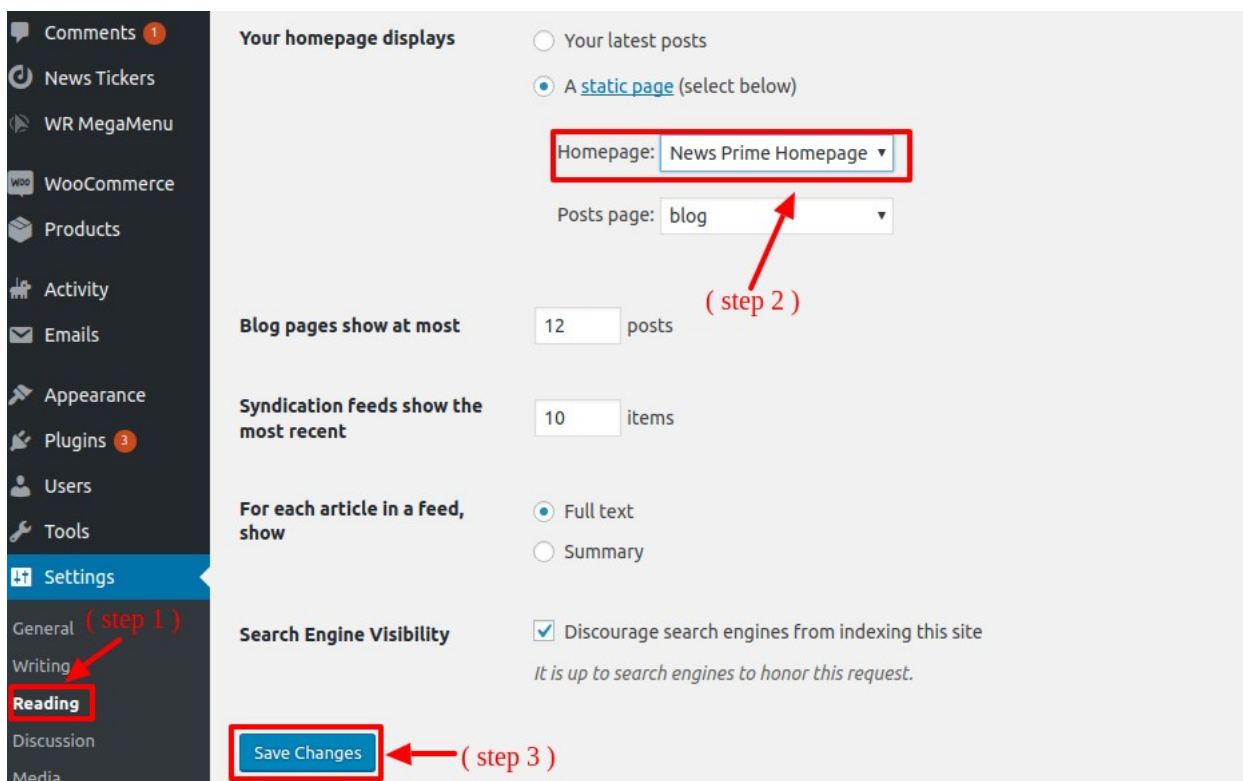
Comments 1
News Tickers
WR MegaMenu
WooCommerce
Products
Activity
Emails
Appearance
Plugins 3
Users
Tools
Settings
General
Writing
Reading
Discussion
Media

( step 1 )

Your homepage displays
Your latest posts
A static page (select below)
Homepage: News Prime Homepage
Posts page: blog
( step 2 )

Blog pages show at most
12 posts

Syndication feeds show the most recent
10 items

For each article in a feed, show
Full text
Summary

Search Engine Visibility
Discourage search engines from indexing this site
It is up to search engines to honor this request.

Save Changes
( step 3 )